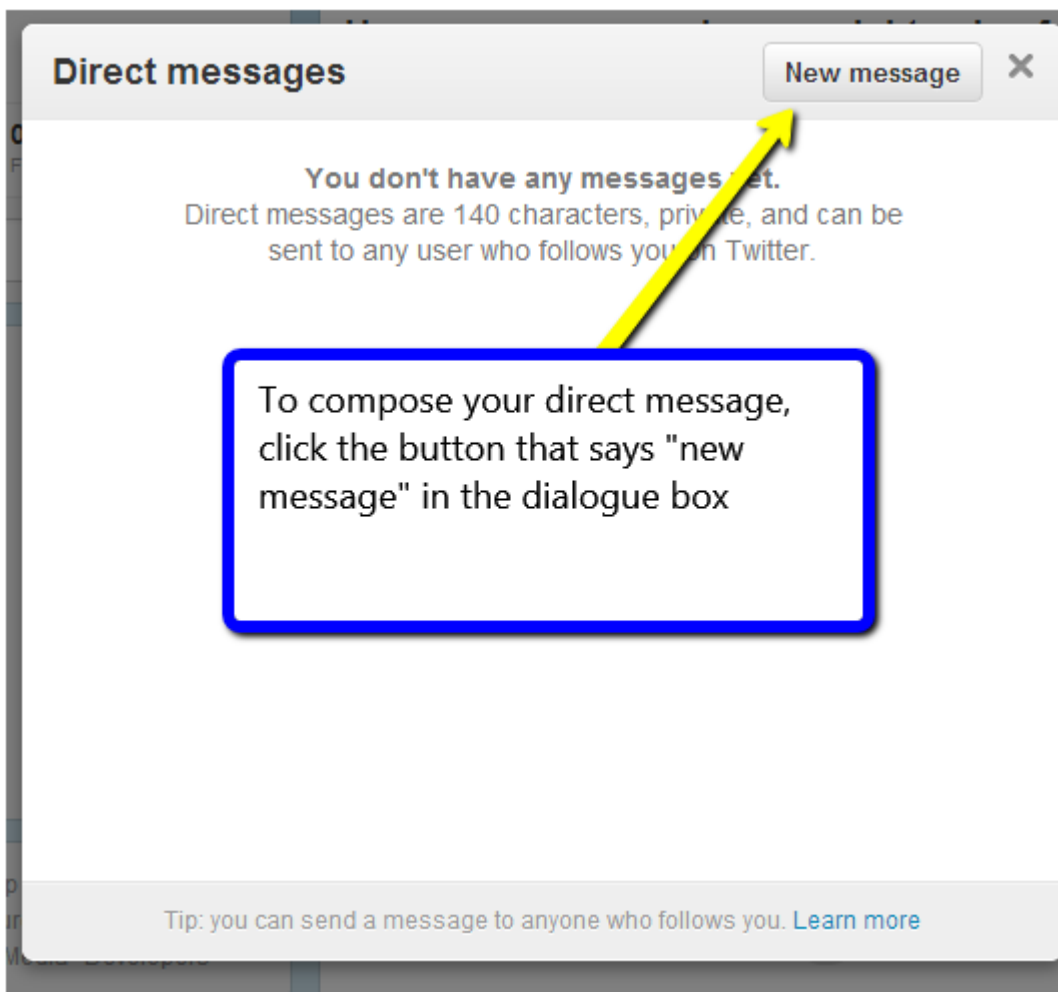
Direct messages

New message

×

You don't have any messages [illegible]et.
Direct messages are 140 characters, priv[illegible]e, and can be sent to any user who follows you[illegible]n Twitter.

To compose your direct message, click the button that says "new message" in the dialogue box

Tip: you can send a message to anyone who follows you. Learn more